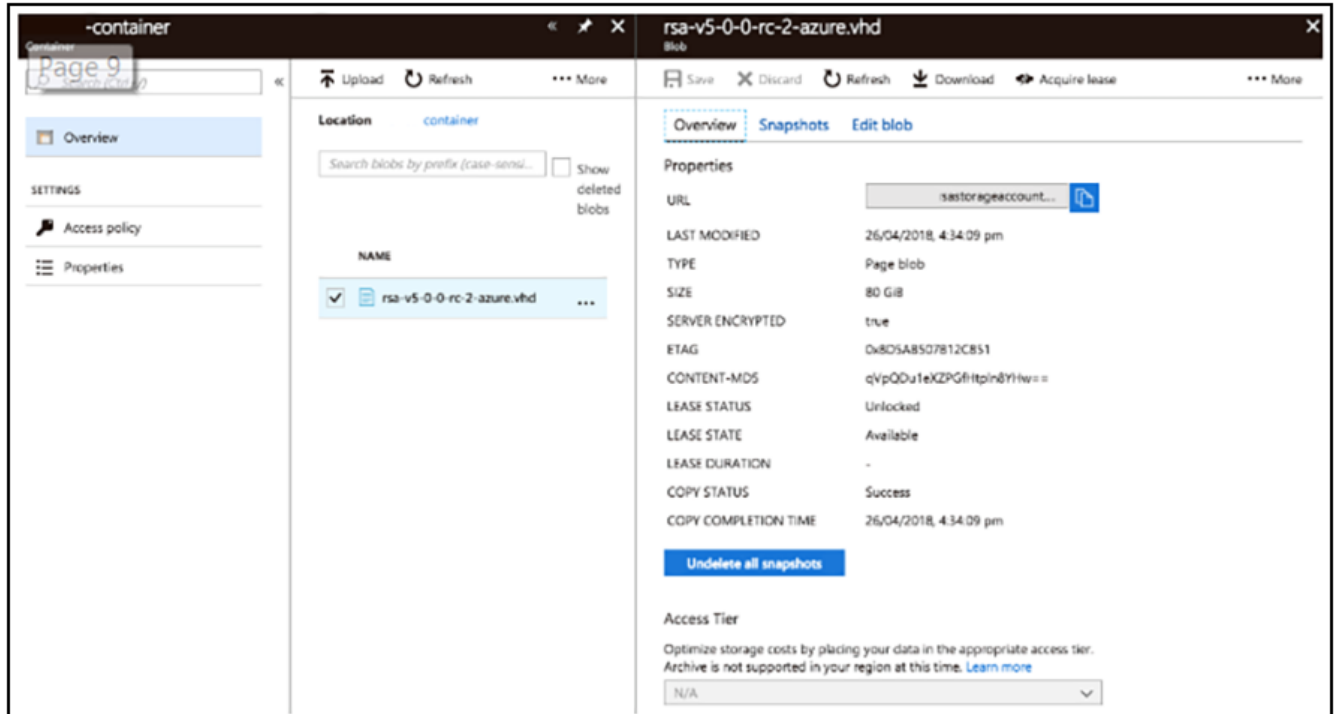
-container
Container
Page 9
Search (Ctrl+/)

Overview

SETTINGS

Access policy

Properties

Upload Refresh ••• More

Location container

Search blobs by prefix (case-sensi...

Show deleted blobs

NAME

rsa-v5-0-0-rc-2-azure.vhd •••

rsa-v5-0-0-rc-2-azure.vhd
Blob

Save Discard Refresh Download Acquire lease ••• More

Overview Snapshots Edit blob

Properties

| | |
|---|---|
| URL | sastorageaccount... |
| LAST MODIFIED | 26/04/2018, 4:34:09 pm |
| TYPE | Page blob |
| SIZE | 80 GiB |
| SERVER ENCRYPTED | true |
| ETAG | 0x8D5A8507812C851 |
| CONTENT-MD5 | qVpQDu1eXZPGfHtpIn8YHw== |
| LEASE STATUS | Unlocked |
| LEASE STATE | Available |
| LEASE DURATION | - |
| COPY STATUS | Success |
| COPY COMPLETION TIME | 26/04/2018, 4:34:09 pm |

Undelete all snapshots

Access Tier

Optimize storage costs by placing your data in the appropriate access tier. Archive is not supported in your region at this time. Learn more

N/A